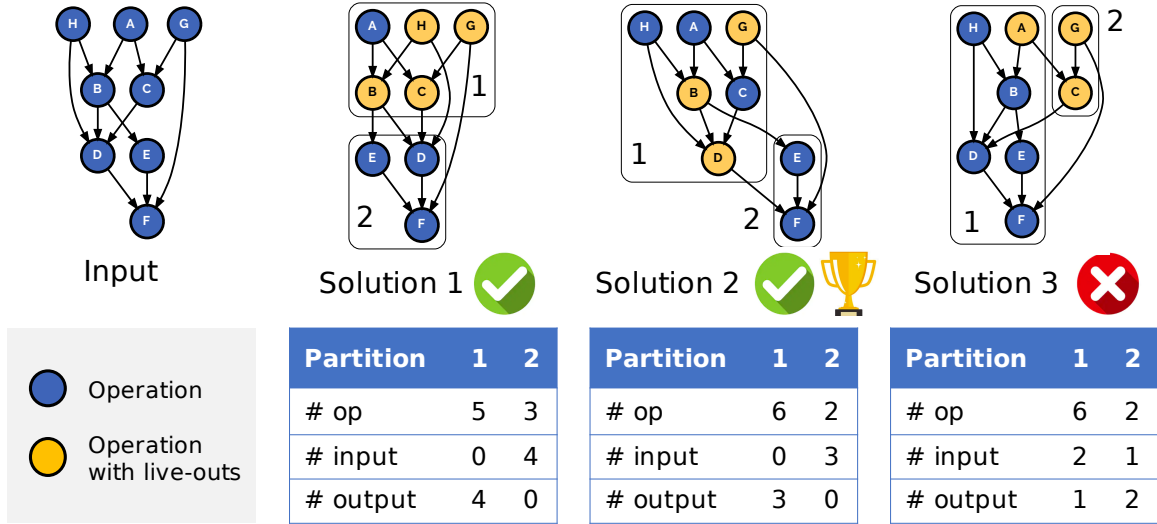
H A G
B C
D E
F

Input

A H G
B C
1
E D
2
F

Solution 1

H A G
B C
1
D
E
2
F

Solution 2

H A G
2
B C
D E
1
F

Solution 3

Operation

Operation with live-outs

| Partition | 1 | 2 |
|---|---|---|
| # op | 5 | 3 |
| # input | 0 | 4 |
| # output | 4 | 0 |

| Partition | 1 | 2 |
|---|---|---|
| # op | 6 | 2 |
| # input | 0 | 3 |
| # output | 3 | 0 |

| Partition | 1 | 2 |
|---|---|---|
| # op | 6 | 2 |
| # input | 2 | 1 |
| # output | 1 | 2 |